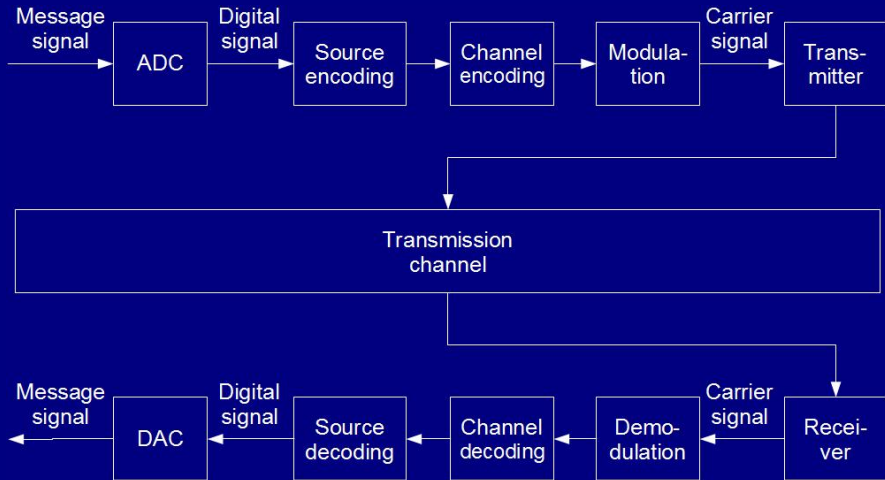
Message signal

ADC

Digital signal

Source encoding

Channel encoding

Modulation

Carrier signal

Transmitter

Transmission channel

Message signal

DAC

Digital signal

Source decoding

Channel decoding

Demodulation

Carrier signal

Receiver